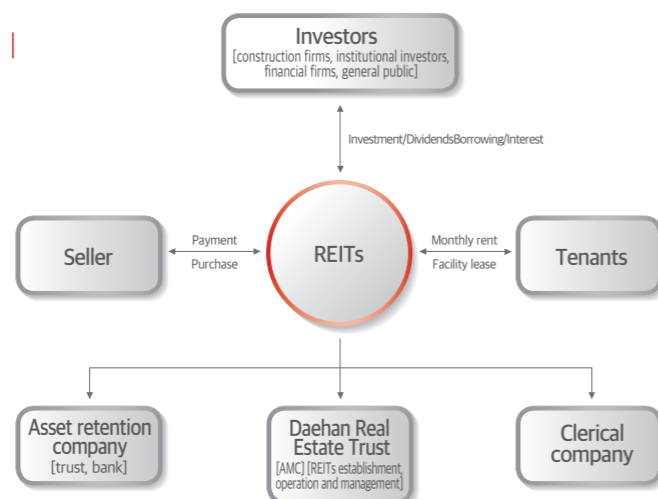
Investors
[construction firms, institutional investors, financial firms, general public]

Investment/DividendsBorrowing/Interest

Seller

Payment

Purchase

REITs

Monthly rent

Facility lease

Tenants

Asset retention company
[trust, bank]

Daehan Real Estate Trust
[AMC] [REITs establishment, operation and management]

Clerical company